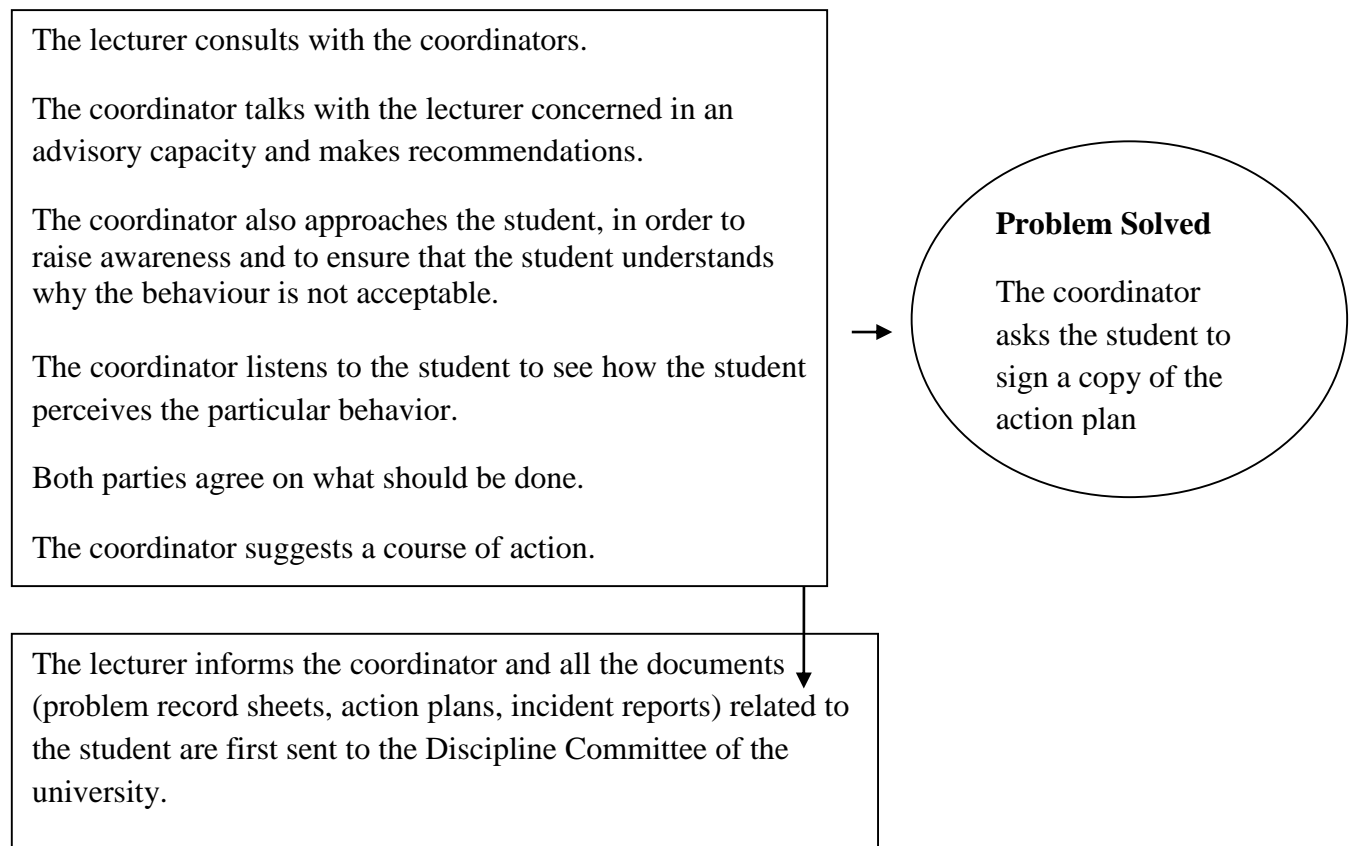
The lecturer consults with the coordinators.

The coordinator talks with the lecturer concerned in an advisory capacity and makes recommendations.

The coordinator also approaches the student, in order to raise awareness and to ensure that the student understands why the behaviour is not acceptable.

The coordinator listens to the student to see how the student perceives the particular behavior.

Both parties agree on what should be done.

The coordinator suggests a course of action.

**Problem Solved**

The coordinator asks the student to sign a copy of the action plan

The lecturer informs the coordinator and all the documents (problem record sheets, action plans, incident reports) related to the student are first sent to the Discipline Committee of the university.